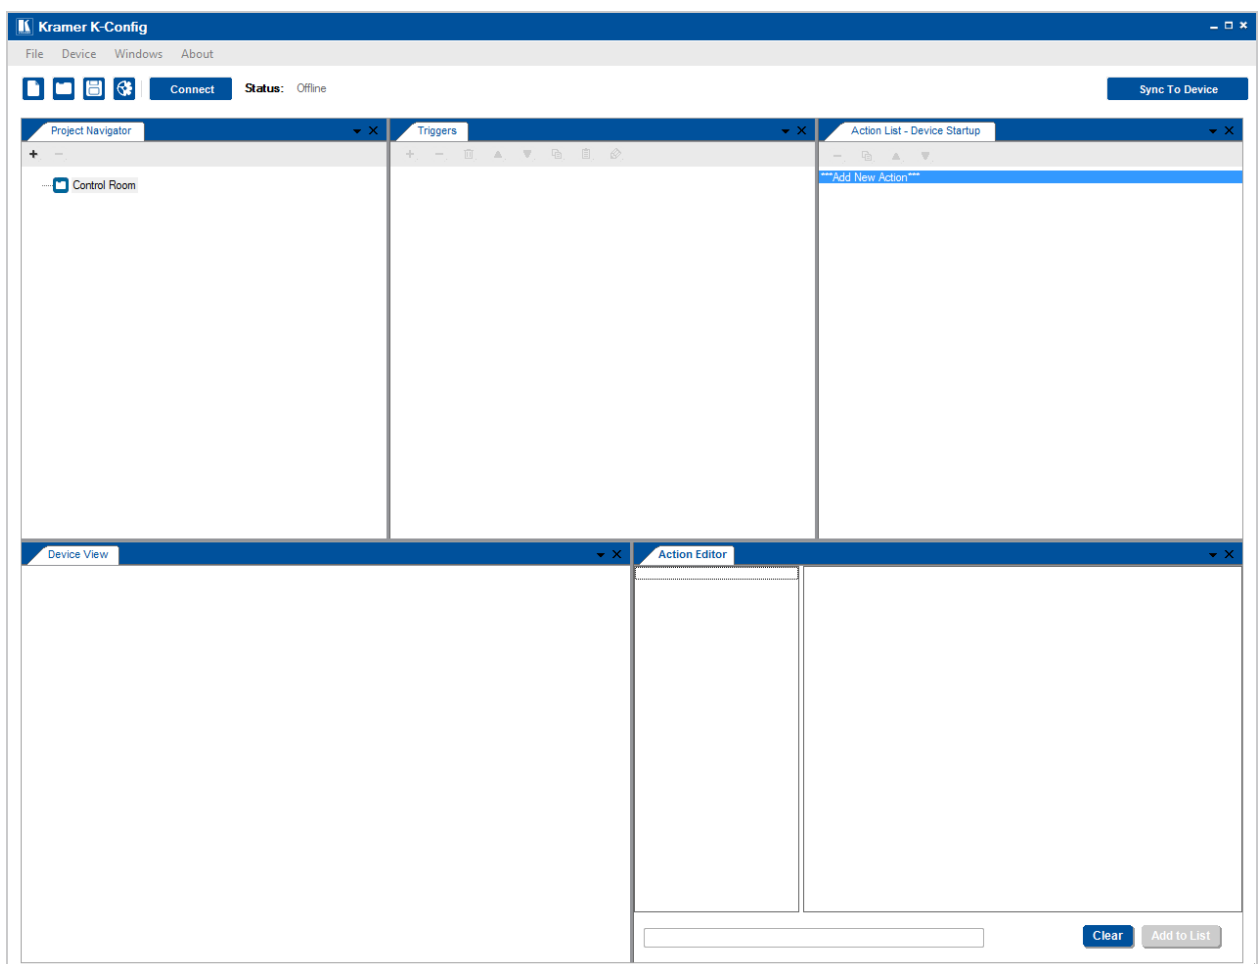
Kramer K-Config

File Device Windows About

Connect Status: Offline

Sync To Device

Project Navigator

+ −

Control Room

Triggers

Action List - Device Startup

***Add New Action***

Device View

Action Editor

Clear Add to List